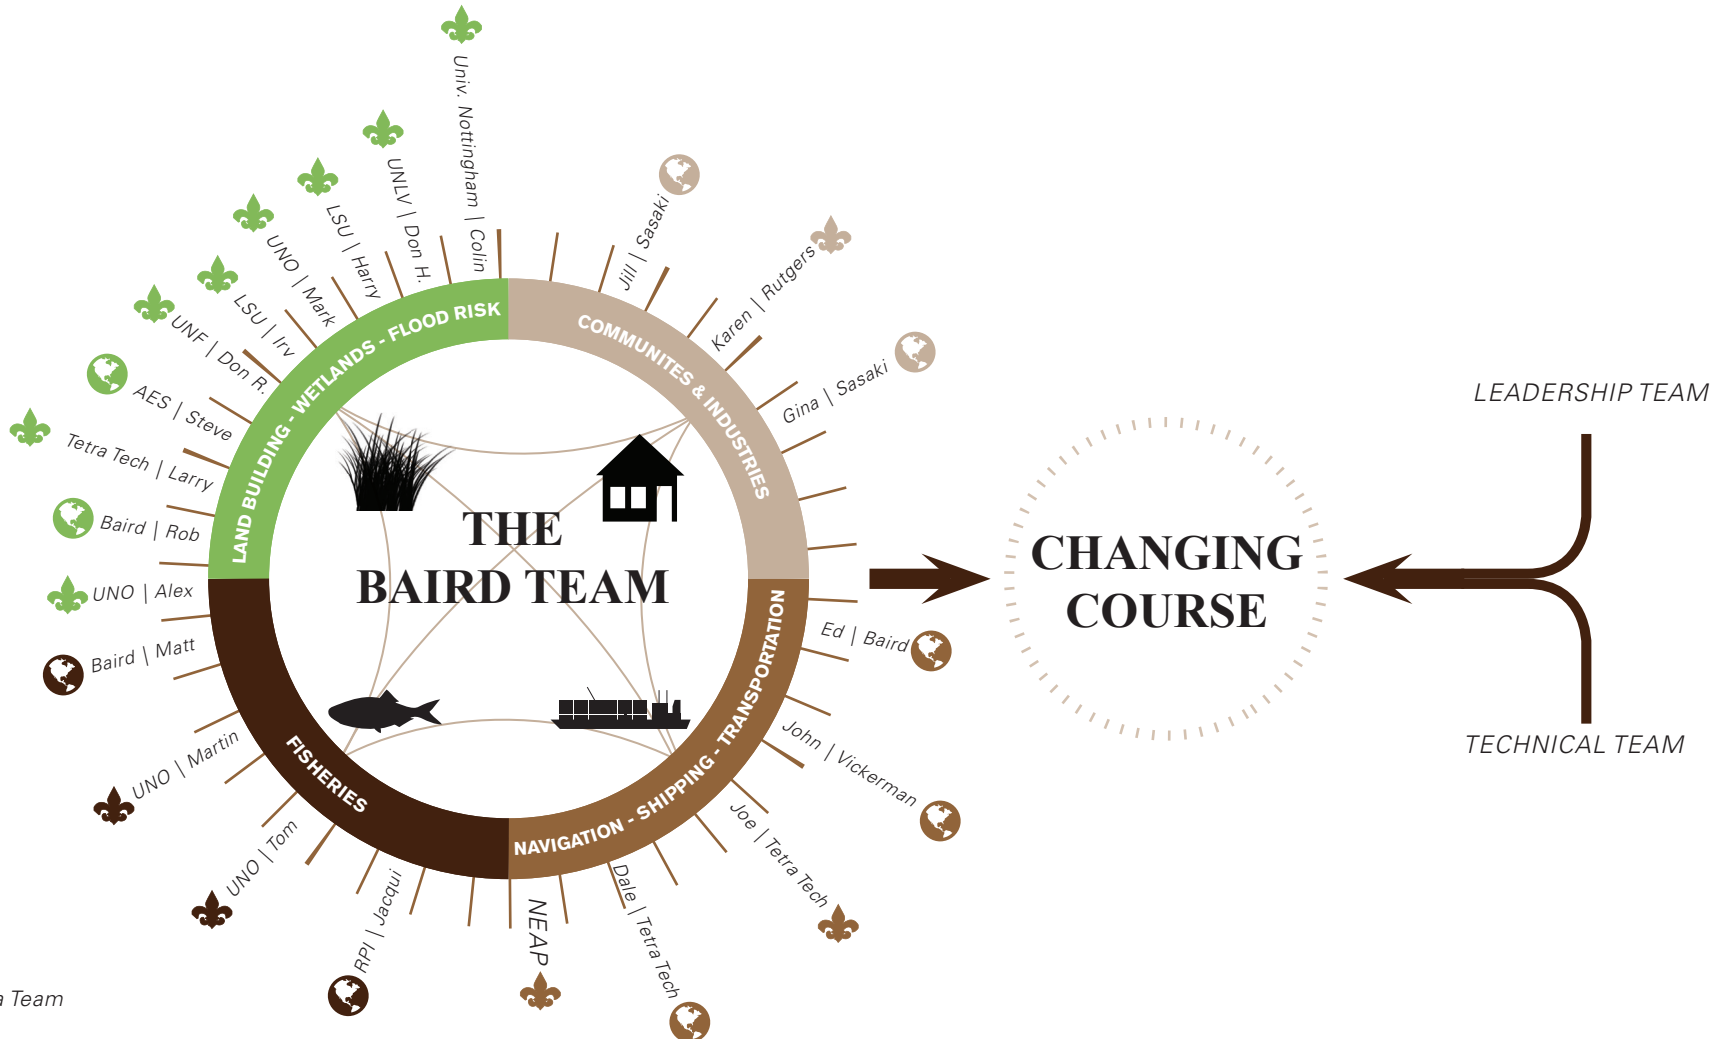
THE BAIRD TEAM

LAND BUILDING - WETLANDS - FLOOD RISK

COMMUNITES & INDUSTRIES

NAVIGATION - SHIPPING - TRANSPORTATION

FISHERIES

Univ. Nottingham | Colin

UNLV | Don H.

LSU | Harry

UNO | Mark

LSU | Irv

UNF | Don R.

AES | Steve

Tetra Tech | Larry

Baird | Rob

UNO | Alex

Baird | Matt

UNO | Martin

UNO | Tom

RPI | Jacqui

NEAP

Dale | Tetra Tech

Joe | Tetra Tech

John | Vickerman

Ed | Baird

Gina | Sasaki

Karen | Rutgers

Jill | Sasaki

CHANGING COURSE

LEADERSHIP TEAM

TECHNICAL TEAM

Team